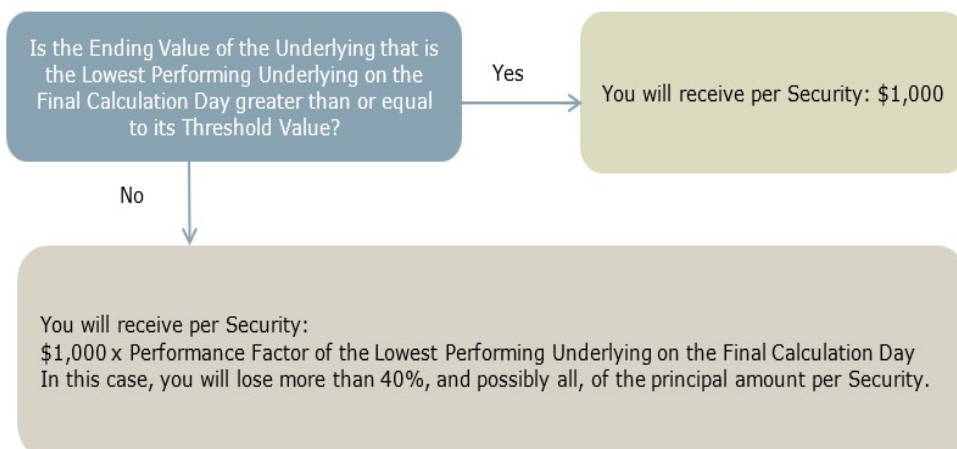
Is the Ending Value of the Underlying that is the Lowest Performing Underlying on the Final Calculation Day greater than or equal to its Threshold Value?

Yes

You will receive per Security: \$1,000

No

You will receive per Security:
\$1,000 x Performance Factor of the Lowest Performing Underlying on the Final Calculation Day
In this case, you will lose more than 40%, and possibly all, of the principal amount per Security.